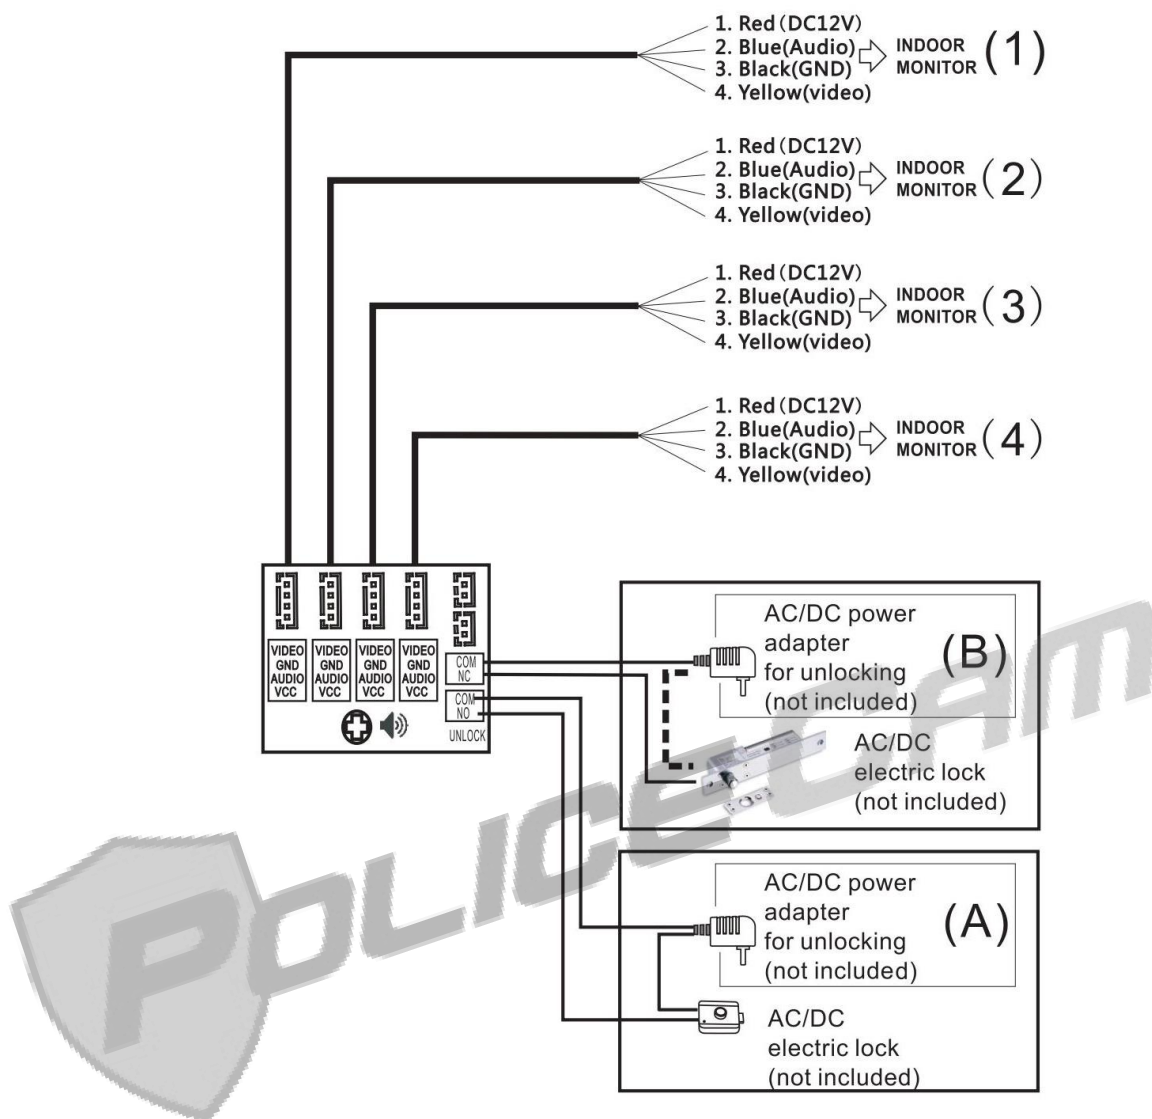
1. Red (DC12V)
2. Blue(Audio)
3. Black(GND)
4. Yellow(video)
INDOOR MONITOR (1)

1. Red (DC12V)
2. Blue(Audio)
3. Black(GND)
4. Yellow(video)
INDOOR MONITOR (2)

1. Red (DC12V)
2. Blue(Audio)
3. Black(GND)
4. Yellow(video)
INDOOR MONITOR (3)

1. Red (DC12V)
2. Blue(Audio)
3. Black(GND)
4. Yellow(video)
INDOOR MONITOR (4)

VIDEO GND AUDIO VCC
VIDEO GND AUDIO VCC
VIDEO GND AUDIO VCC
VIDEO GND AUDIO VCC
COM NC
COM NO
UNLOCK

AC/DC power adapter for unlocking (not included)
(B)
AC/DC electric lock (not included)

AC/DC power adapter for unlocking (not included)
(A)
AC/DC electric lock (not included)

POLICECAM